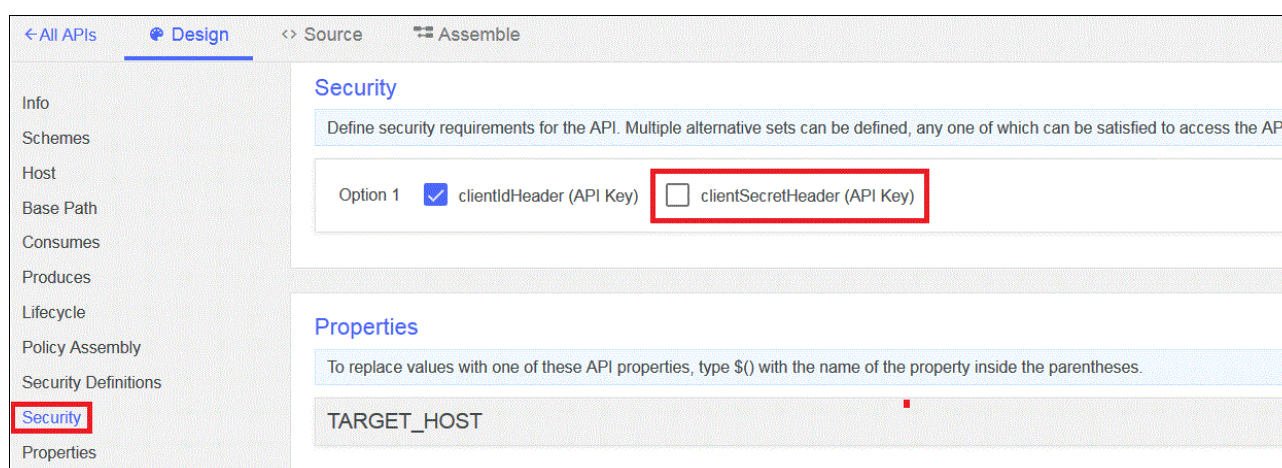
← All APIs Design <> Source Assemble

Info
Schemes
Host
Base Path
Consumes
Produces
Lifecycle
Policy Assembly
Security Definitions
Security
Properties

Security

Define security requirements for the API. Multiple alternative sets can be defined, any one of which can be satisfied to access the AP

Option 1 clientIdHeader (API Key) clientSecretHeader (API Key)

Properties

To replace values with one of these API properties, type $() with the name of the property inside the parentheses.

TARGET_HOST